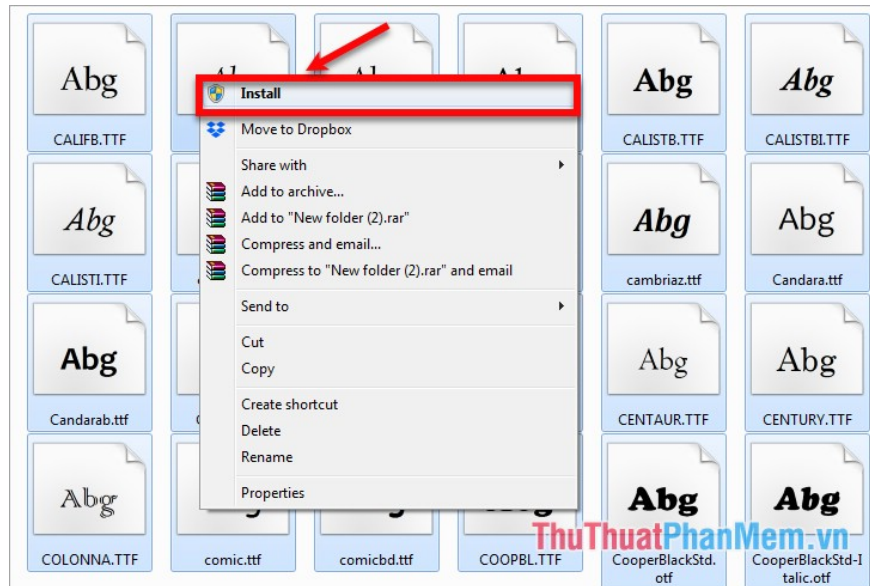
Abg
CALIFB.TTF
Install
Move to Dropbox
Share with
Add to archive...
Add to "New folder (2).rar"
Compress and email...
Compress to "New folder (2).rar" and email
Send to
Cut
Copy
Create shortcut
Delete
Rename
Properties
Abg
CALISTB.TTF
Abg
CALISTBI.TTF
Abg
CALISTI.TTF
Abg
cambriaz.ttf
Abg
Candara.ttf
Abg
Candarab.ttf
Abg
CENTAUR.TTF
Abg
CENTURY.TTF
Abg
COLONNA.TTF
comic.ttf
comicbd.ttf
COOPBL.TTF
Abg
CooperBlackStd.otf
Abg
CooperBlackStd-Italic.otf
ThuThuatPhanMem.vn